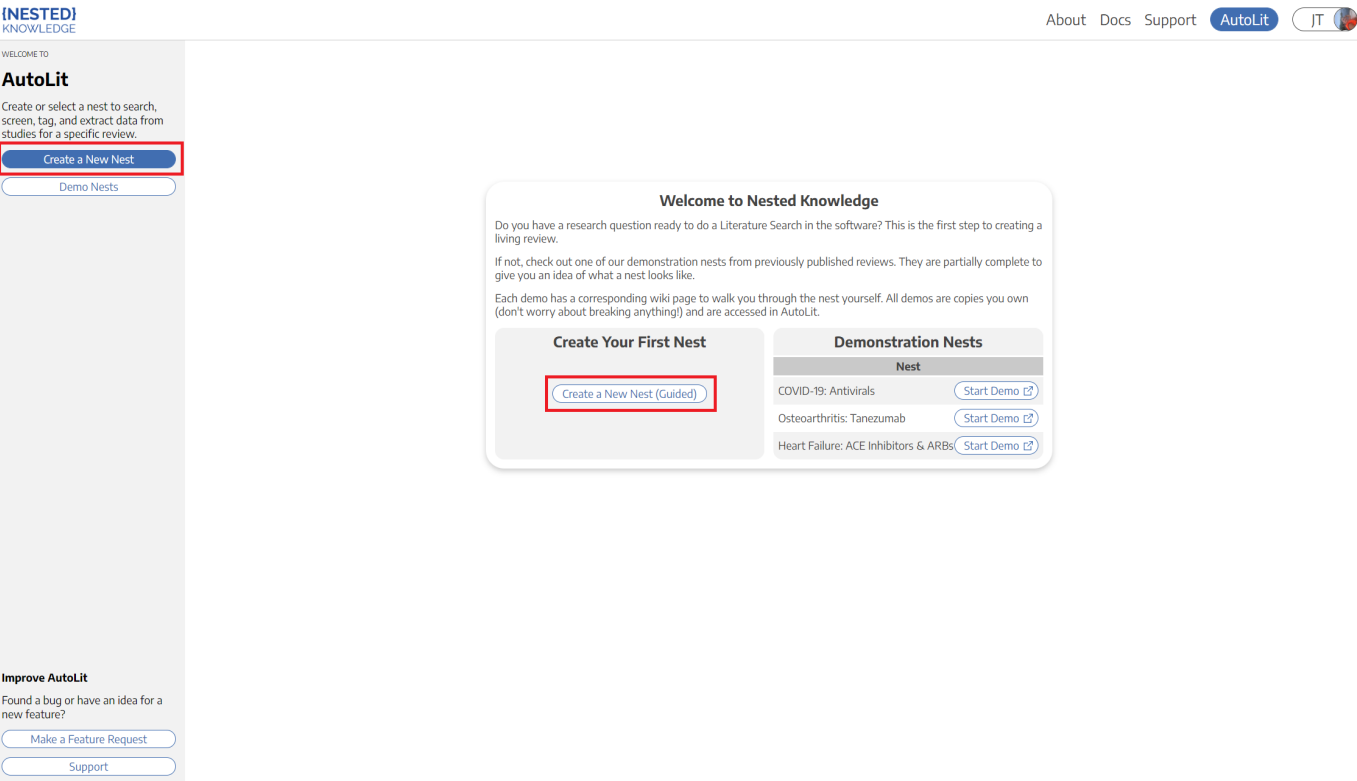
{NESTED}
KNOWLEDGE

About Docs Support AutoLit JT

WELCOME TO

AutoLit

Create or select a nest to search, screen, tag, and extract data from studies for a specific review.

Create a New Nest

Demo Nests

Welcome to Nested Knowledge

Do you have a research question ready to do a Literature Search in the software? This is the first step to creating a living review.

If not, check out one of our demonstration nests from previously published reviews. They are partially complete to give you an idea of what a nest looks like.

Each demo has a corresponding wiki page to walk you through the nest yourself. All demos are copies you own (don't worry about breaking anything!) and are accessed in AutoLit.

Create Your First Nest

Create a New Nest (Guided)

Demonstration Nests

| Nest | |
|---|---|
| COVID-19: Antivirals | Start Demo |
| Osteoarthritis: Tanezumab | Start Demo |
| Heart Failure: ACE Inhibitors & ARBs | Start Demo |

Improve AutoLit

Found a bug or have an idea for a new feature?

Make a Feature Request

Support